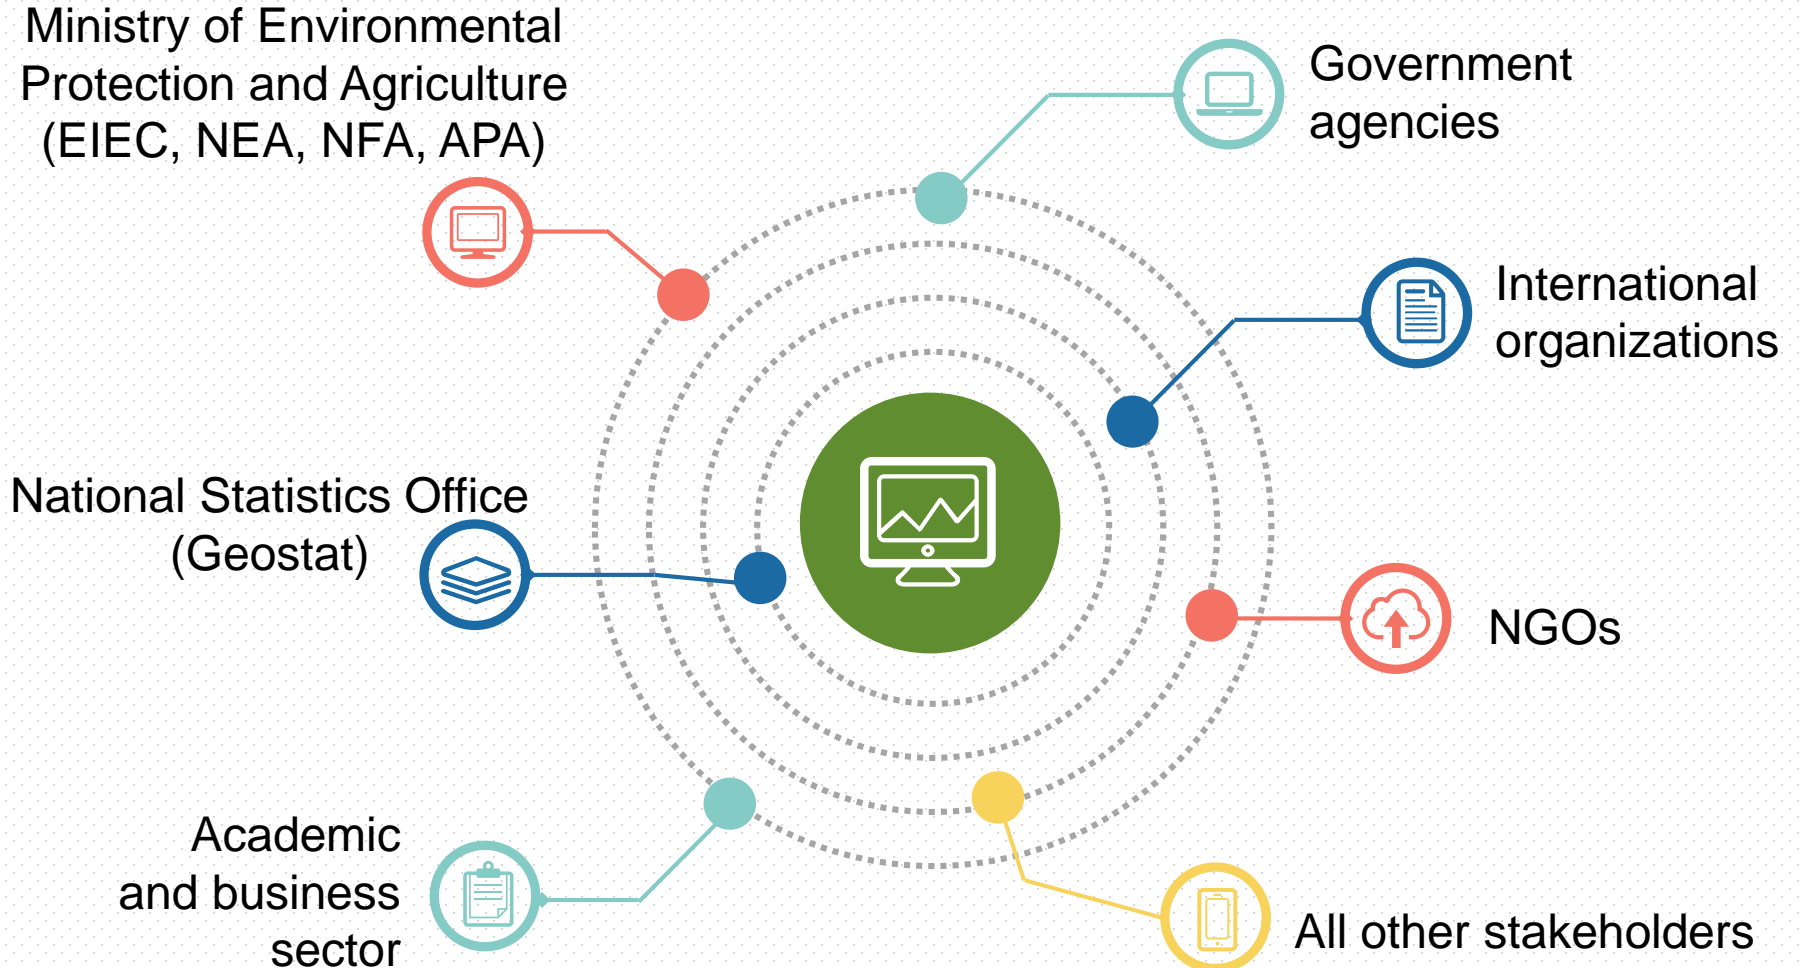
Ministry of Environmental Protection and Agriculture (EIEC, NEA, NFA, APA)

Government agencies

International organizations

National Statistics Office (Geostat)

NGOs

Academic and business sector

All other stakeholders